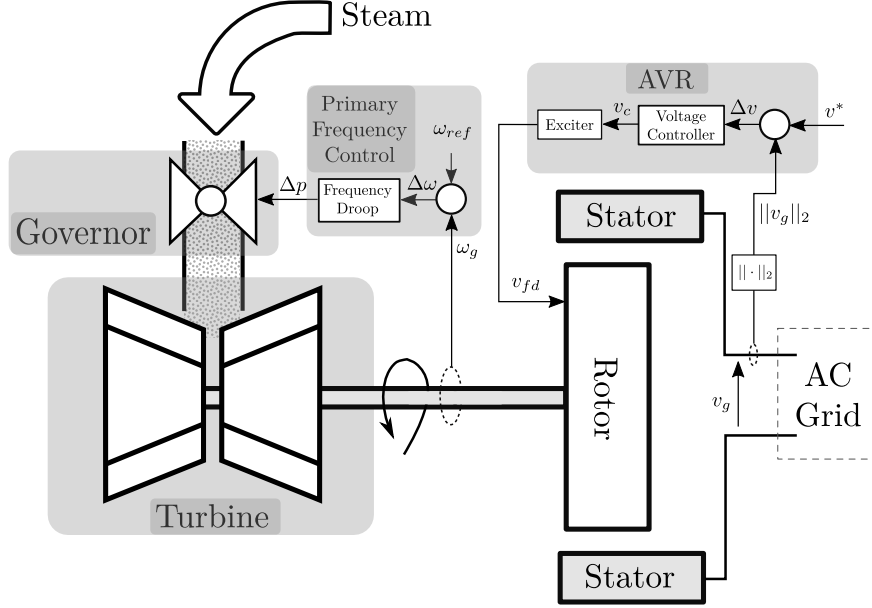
Steam

Primary Frequency Control

$\omega_{ref}$

AVR

$v_c$

Exciter

Voltage Controller

$\Delta v$

$v^*$

Governor

$\Delta p$

Frequency Droop

$\Delta\omega$

Stator

$||v_g||_2$

$\omega_g$

$v_{fd}$

$||\cdot||_2$

Rotor

AC Grid

$v_g$

Turbine

Stator